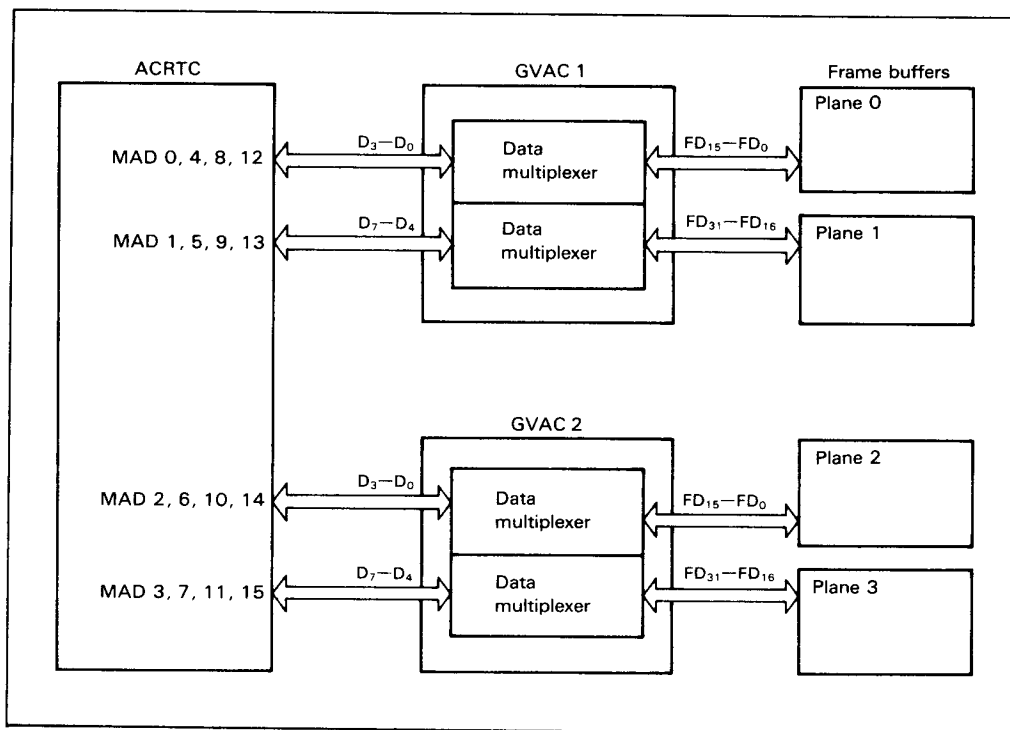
ACRTC

MAD 0, 4, 8, 12

MAD 1, 5, 9, 13

MAD 2, 6, 10, 14

MAD 3, 7, 11, 15

GVAC 1

$D_3-D_0$

Data multiplexer

$D_7-D_4$

Data multiplexer

$FD_{15}-FD_0$

$FD_{31}-FD_{16}$

GVAC 2

$D_3-D_0$

Data multiplexer

$D_7-D_4$

Data multiplexer

$FD_{15}-FD_0$

$FD_{31}-FD_{16}$

Frame buffers

Plane 0

Plane 1

Plane 2

Plane 3